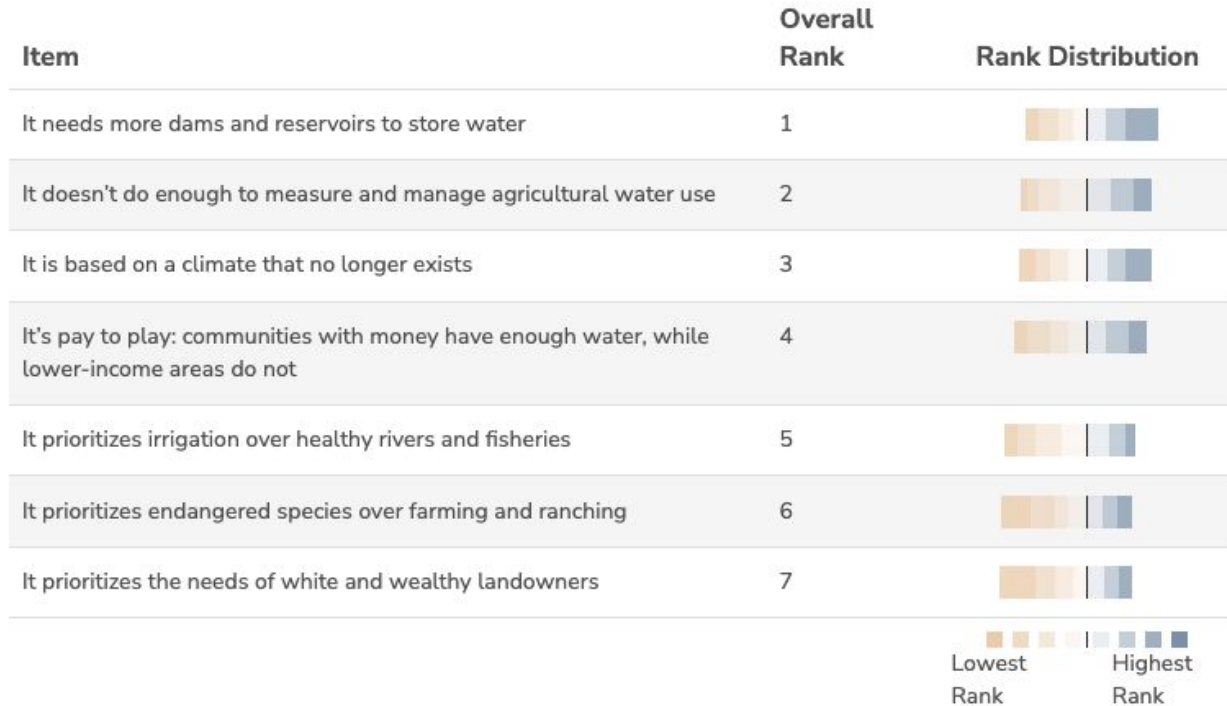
| Item | Overall Rank | Rank Distribution |
|---|---|---|
| It needs more dams and reservoirs to store water | 1 | |
| It doesn't do enough to measure and manage agricultural water use | 2 | |
| It is based on a climate that no longer exists | 3 | |
| It's pay to play: communities with money have enough water, while lower-income areas do not | 4 | |
| It prioritizes irrigation over healthy rivers and fisheries | 5 | |
| It prioritizes endangered species over farming and ranching | 6 | |
| It prioritizes the needs of white and wealthy landowners | 7 | |

Lowest Rank

Highest Rank